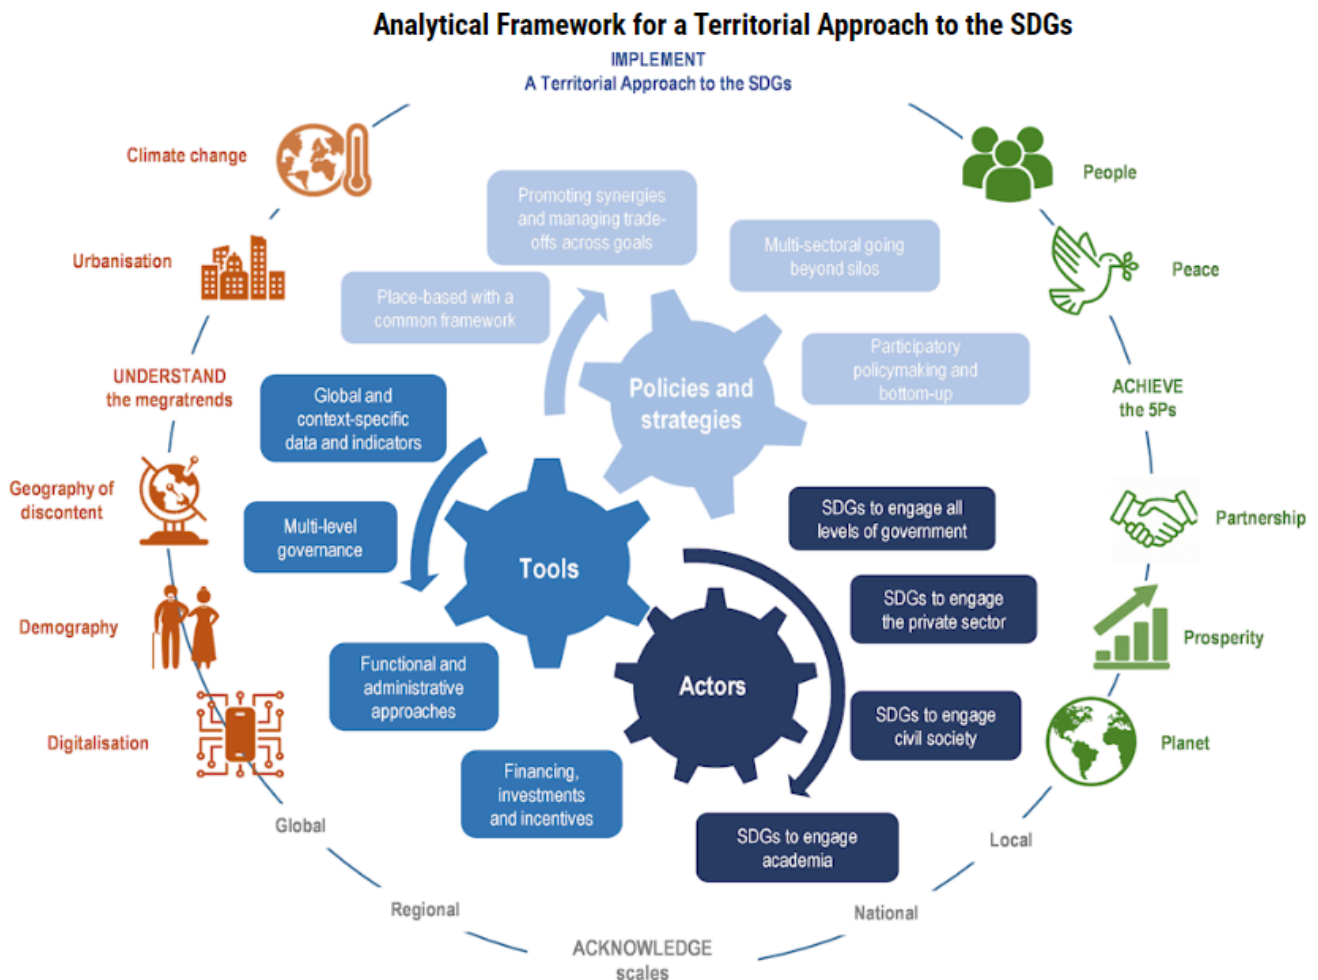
Analytical Framework for a Territorial Approach to the SDGs

IMPLEMENT
A Territorial Approach to the SDGs

Climate change

Urbanisation

UNDERSTAND
the megatrends

Geography of discontent

Demography

Digitalisation

People

Peace

ACHIEVE
the 5Ps

Partnership

Prosperity

Planet

Promoting synergies and managing trade-offs across goals

Multi-sectoral going beyond silos

Place-based with a common framework

Participatory policymaking and bottom-up

Policies and strategies

Global and context-specific data and indicators

Multi-level governance

Tools

Functional and administrative approaches

Financing, investments and incentives

SDGs to engage all levels of government

SDGs to engage the private sector

Actors

SDGs to engage civil society

SDGs to engage academia

Global

Regional

ACKNOWLEDGE
scales

National

Local